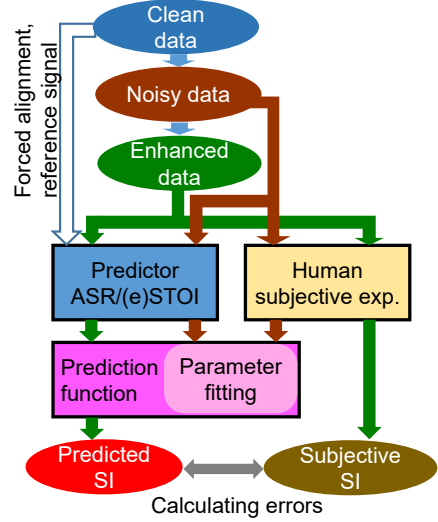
Clean data

Forced alignment, reference signal

Noisy data

Enhanced data

Predictor ASR/(e)STOI

Human subjective exp.

Prediction function

Parameter fitting

Predicted SI

Subjective SI

Calculating errors